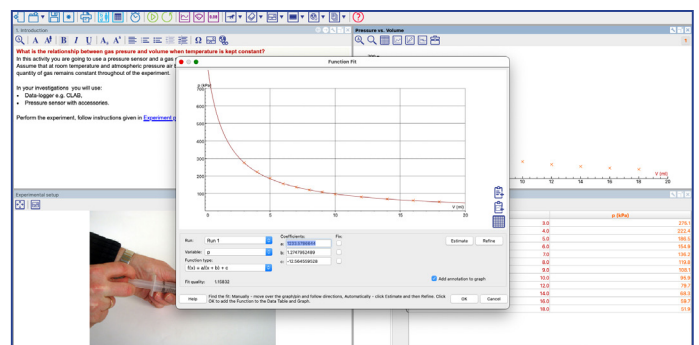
1. Introduction

What is the relationship between gas pressure and volume when temperature is kept constant?

In this activity you are going to use a pressure sensor and a gas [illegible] Assume that at room temperature and atmospheric pressure air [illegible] quantity of gas remains constant throughout of the experiment.

In your investigations you will use:
- Data-logger e.g. CLAB,
- Pressure sensor with accessories.

Perform the experiment, follow instructions given in Experiment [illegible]

Experimental setup

Pressure vs. Volume

Function Fit

p (kPa)

600

500

400

300

200

100

0

5

10

15

20

V (ml)

Run: Run 1

Variable: p

Function type:
f(x) = a/(x + b) + c

Coefficients:
a: 523.3786891
b: 1.3747952499
c: -12.084559026

Fix:

Estimate

Refine

Add annotation to graph

Fit quality: 1.15832

Help

Find the fit: Manually - move over the graph/pin and follow directions, Automatically - click Estimate and then Refine. Click OK to add the Function to the Data Table and Graph.

OK

Cancel

10 12 14 16 18 20

V (ml)

p (kPa)

| | |
|---|---|
| 3.0 | 279.1 |
| 4.0 | 222.4 |
| 5.0 | 180.1 |
| 6.0 | 154.8 |
| 7.0 | 139.3 |
| 8.0 | 118.8 |
| 9.0 | 105.1 |
| 10.0 | 95.9 |
| 12.0 | 78.7 |
| 14.0 | 68.0 |
| 16.0 | 59.7 |
| 18.0 | 51.9 |